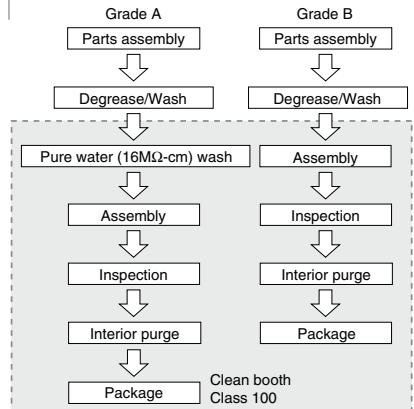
Grade A

Parts assembly

Degrease/Wash

Pure water (16MΩ-cm) wash

Assembly

Inspection

Interior purge

Package

Grade B

Parts assembly

Degrease/Wash

Assembly

Inspection

Interior purge

Package

Clean booth Class 100